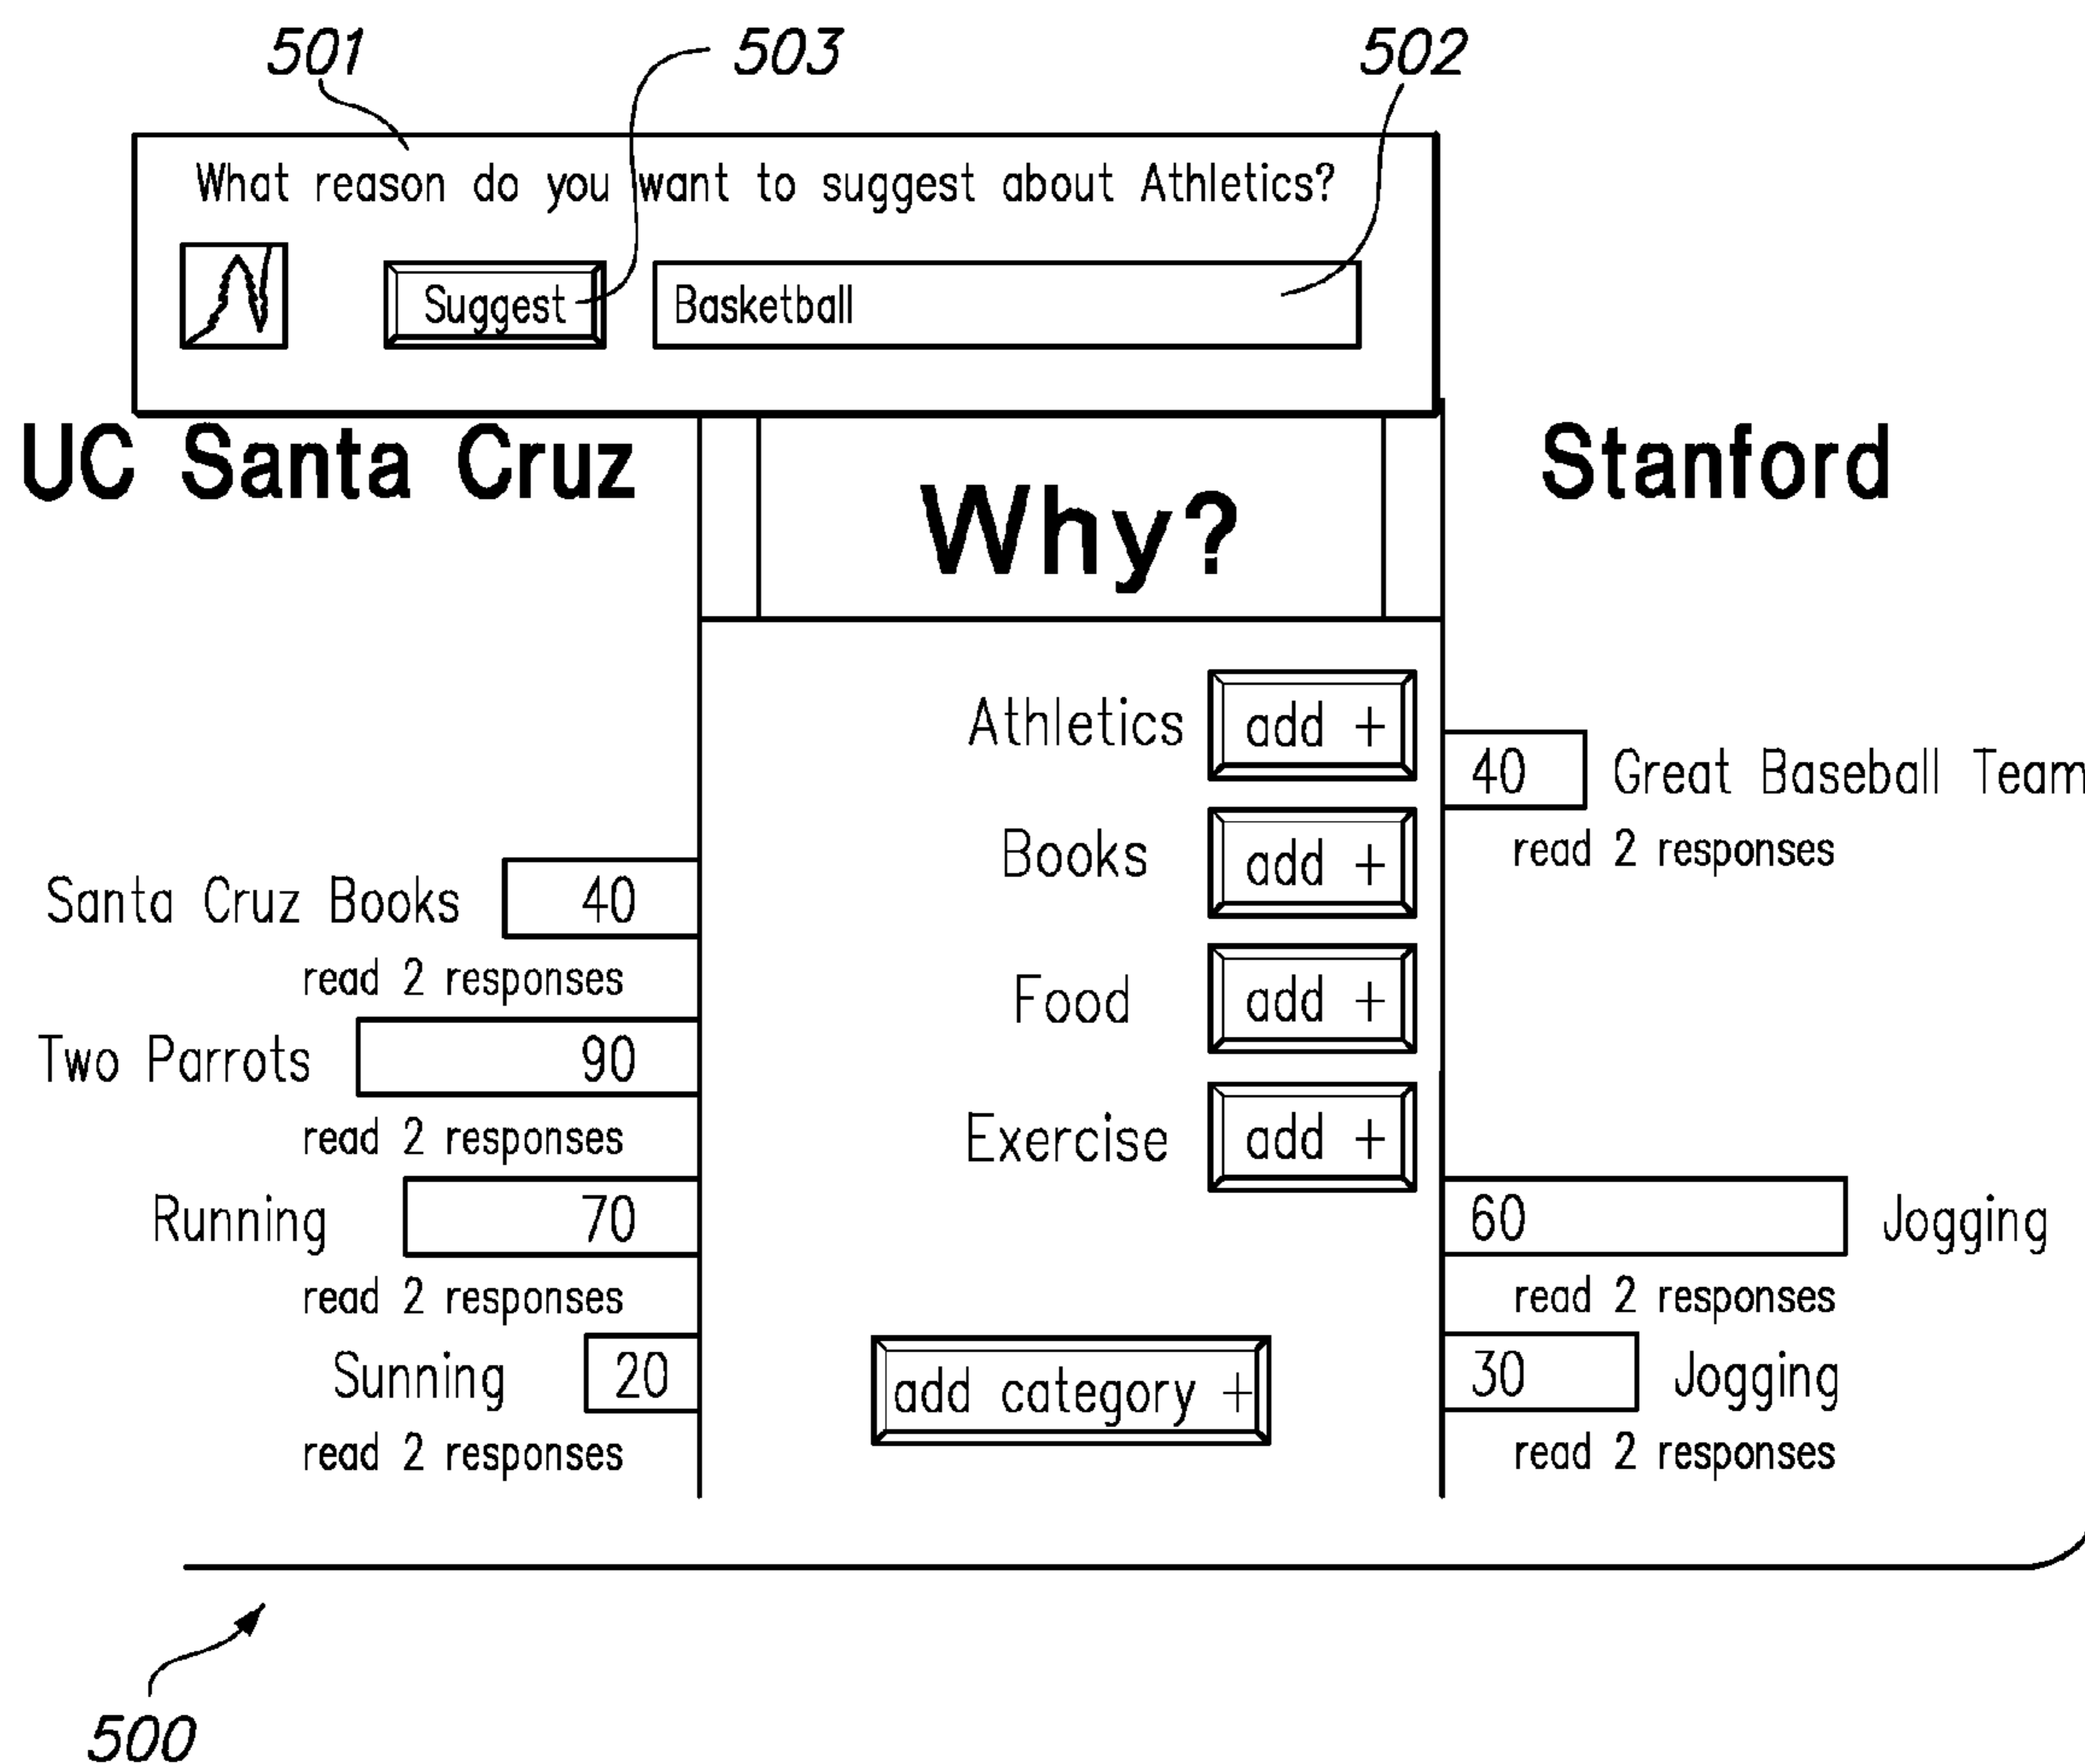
501
503
502
What reason do you want to suggest about Athletics?
Suggest
Basketball

UC Santa Cruz
Why?
Stanford

Athletics add +
Books add +
Food add +
Exercise add +
add category +

40 Great Baseball Team
read 2 responses

Santa Cruz Books 40
read 2 responses
Two Parrots 90
read 2 responses
Running 70
read 2 responses
Sunning 20
read 2 responses

60 Jogging
read 2 responses
30 Jogging
read 2 responses

500